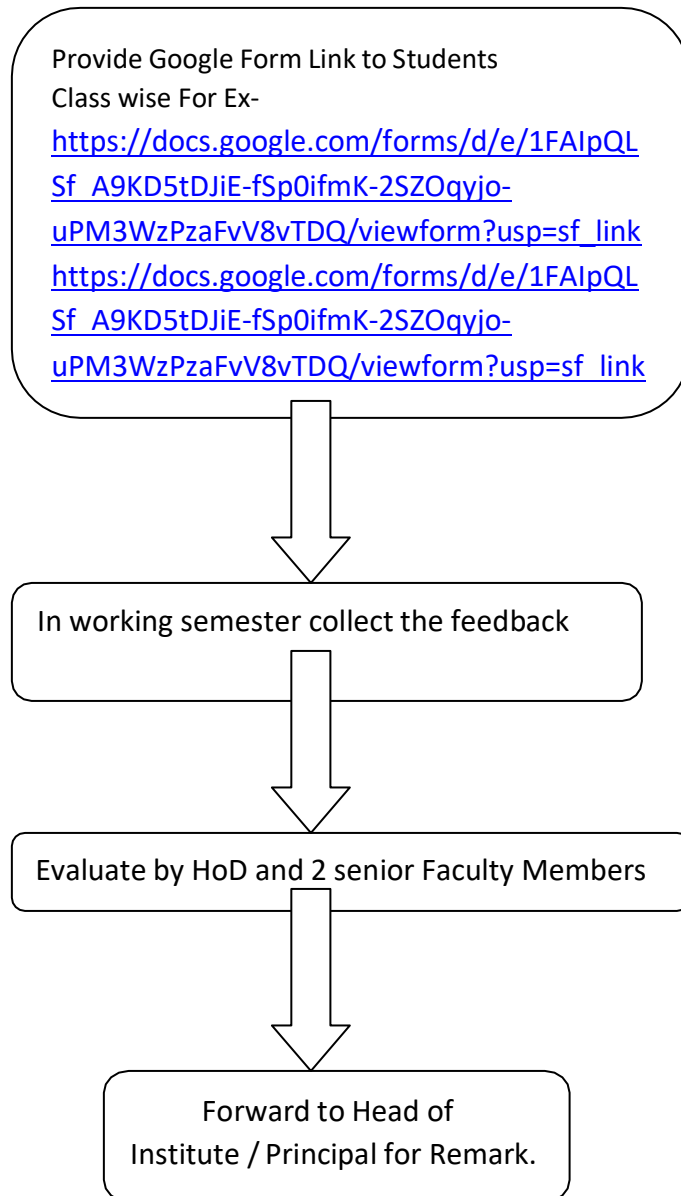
Provide Google Form Link to Students Class wise For Ex-
https://docs.google.com/forms/d/e/1FAIpQLSf_A9KD5tDJiE-fSp0ifmK-2SZOqyjo-uPM3WzPzaFvV8vTDQ/viewform?usp=sf_link
https://docs.google.com/forms/d/e/1FAIpQLSf_A9KD5tDJiE-fSp0ifmK-2SZOqyjo-uPM3WzPzaFvV8vTDQ/viewform?usp=sf_link

In working semester collect the feedback

Evaluate by HoD and 2 senior Faculty Members

Forward to Head of Institute / Principal for Remark.